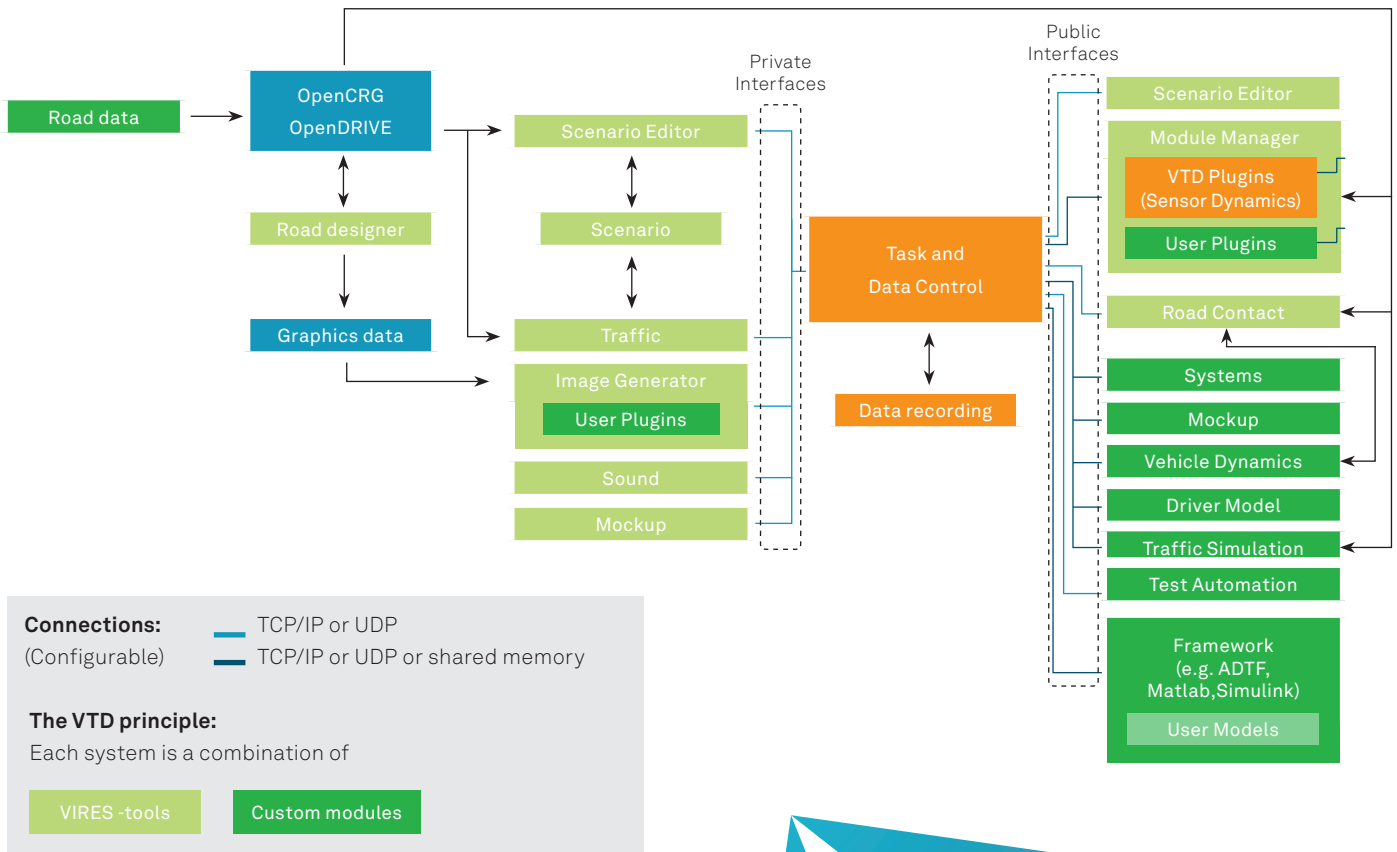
Road data

OpenCRG
OpenDRIVE

Road designer

Graphics data

Scenario Editor

Scenario

Traffic

Image Generator

User Plugins

Sound

Mockup

Private Interfaces

Task and Data Control

Data recording

Public Interfaces

Scenario Editor

Module Manager

VTD Plugins (Sensor Dynamics)

User Plugins

Road Contact

Systems

Mockup

Vehicle Dynamics

Driver Model

Traffic Simulation

Test Automation

Framework (e.g. ADTF, Matlab,Simulink)

User Models

Connections:
(Configurable)

TCP/IP or UDP
TCP/IP or UDP or shared memory

The VTD principle:
Each system is a combination of

VIRES -tools

Custom modules